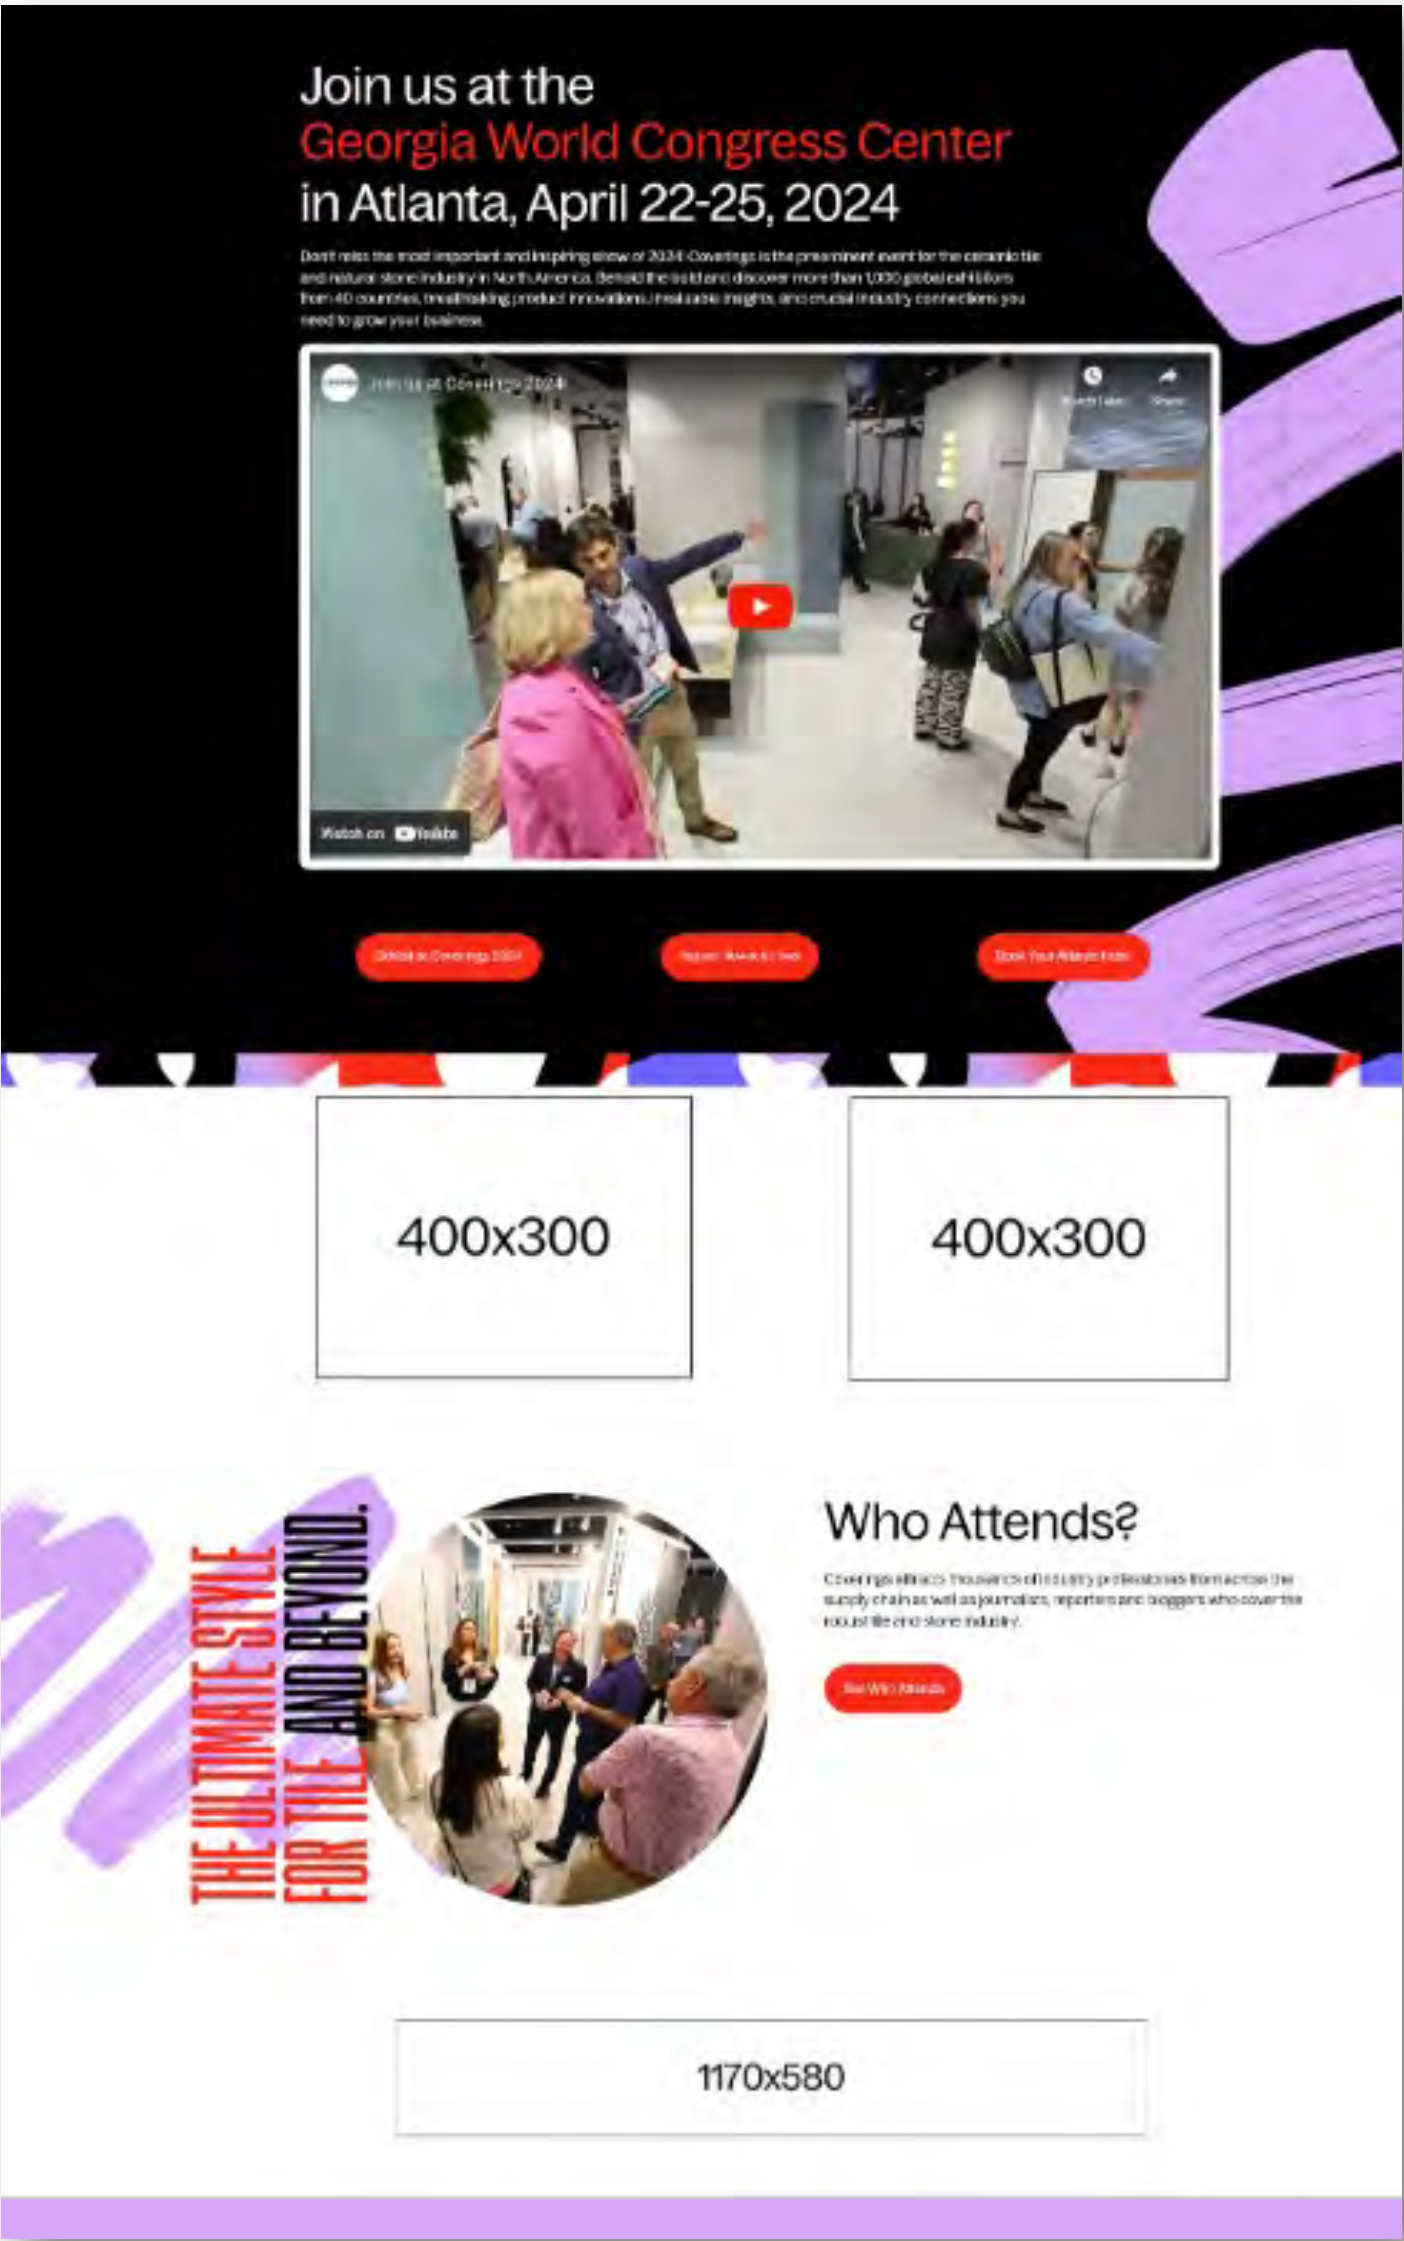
Join us at the
Georgia World Congress Center
in Atlanta, April 22-25, 2024

Don't miss the most important and inspiring show of 2024. Coverings is the preeminent event for the ceramic tile and natural stone industry in North America. Behold the bold and discover more than 1,000 global exhibitors from 40 countries, breathtaking product innovations, invaluable insights, and crucial industry connections you need to grow your business.

Join us at Coverings 2024

Watch later

Share

Watch on YouTube

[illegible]

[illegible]

Book Your Atlanta Hotel

400x300

400x300

THE ULTIMATE STYLE FOR TILE AND BEYOND.

Who Attends?

Coverings attracts thousands of industry professionals from across the supply chain as well as journalists, reporters and bloggers who cover the robust tile and stone industry.

See Who Attends

1170x580